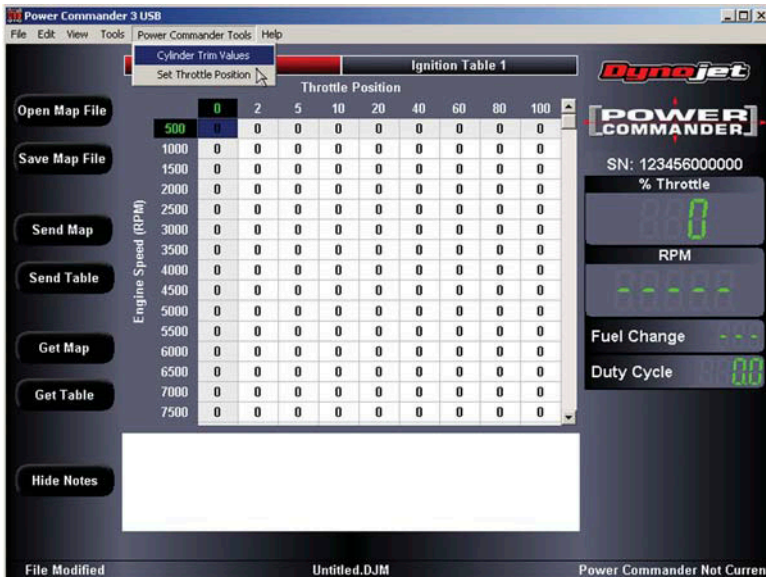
Power Commander 3 USB

File Edit View Tools Power Commander Tools Help

Cylinder Trim Values
Set Throttle Position

Ignition Table 1

Dynojet

POWER COMMANDER

Open Map File

Save Map File

Send Map

Send Table

Get Map

Get Table

Hide Notes

Throttle Position

Engine Speed (RPM)

| | 0 | 2 | 5 | 10 | 20 | 40 | 60 | 80 | 100 |
|---|---|---|---|---|---|---|---|---|---|
| 500 | 0 | 0 | 0 | 0 | 0 | 0 | 0 | 0 | 0 |
| 1000 | 0 | 0 | 0 | 0 | 0 | 0 | 0 | 0 | 0 |
| 1500 | 0 | 0 | 0 | 0 | 0 | 0 | 0 | 0 | 0 |
| 2000 | 0 | 0 | 0 | 0 | 0 | 0 | 0 | 0 | 0 |
| 2500 | 0 | 0 | 0 | 0 | 0 | 0 | 0 | 0 | 0 |
| 3000 | 0 | 0 | 0 | 0 | 0 | 0 | 0 | 0 | 0 |
| 3500 | 0 | 0 | 0 | 0 | 0 | 0 | 0 | 0 | 0 |
| 4000 | 0 | 0 | 0 | 0 | 0 | 0 | 0 | 0 | 0 |
| 4500 | 0 | 0 | 0 | 0 | 0 | 0 | 0 | 0 | 0 |
| 5000 | 0 | 0 | 0 | 0 | 0 | 0 | 0 | 0 | 0 |
| 5500 | 0 | 0 | 0 | 0 | 0 | 0 | 0 | 0 | 0 |
| 6000 | 0 | 0 | 0 | 0 | 0 | 0 | 0 | 0 | 0 |
| 6500 | 0 | 0 | 0 | 0 | 0 | 0 | 0 | 0 | 0 |
| 7000 | 0 | 0 | 0 | 0 | 0 | 0 | 0 | 0 | 0 |
| 7500 | 0 | 0 | 0 | 0 | 0 | 0 | 0 | 0 | 0 |

SN: 123456000000

% Throttle

0

RPM

-----

Fuel Change

---

Duty Cycle

0.0

File Modified

Untitled.DJM

Power Commander Not Curren